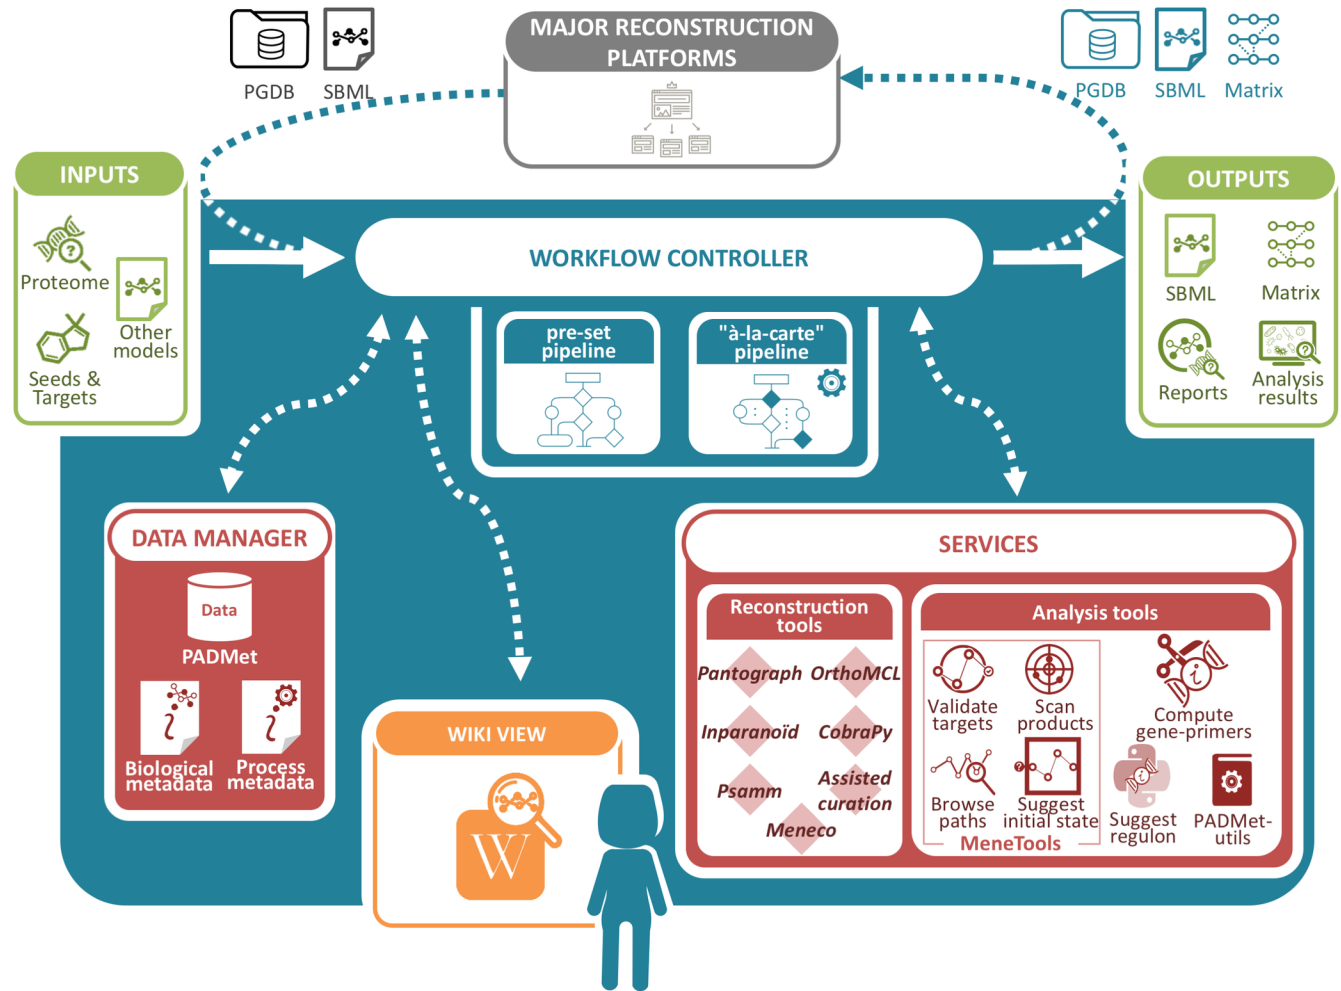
PGDB SBML

MAJOR RECONSTRUCTION PLATFORMS

PGDB SBML Matrix

INPUTS

Proteome

Other models

Seeds & Targets

WORKFLOW CONTROLLER

pre-set pipeline

"à-la-carte" pipeline

OUTPUTS

SBML

Matrix

Reports

Analysis results

DATA MANAGER

Data

PADMet

Biological metadata

Process metadata

WIKI VIEW

W

SERVICES

Reconstruction tools

Pantograph

OrthoMCL

Inparanoïd

CobraPy

Psamm

Assisted curation

Meneco

Analysis tools

Validate targets

Scan products

Browse paths

Suggest initial state

MeneTools

Compute gene-primers

Suggest regulon

PADMet-utils